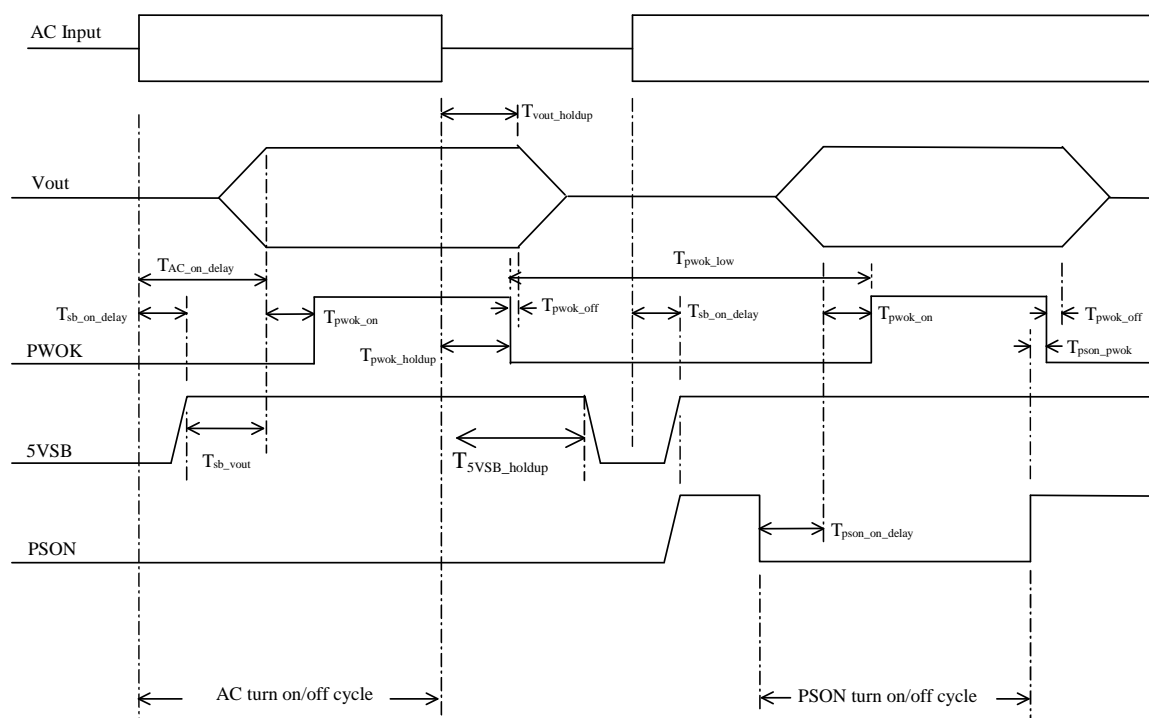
AC Input

$T_{vout\_holdup}$

Vout

$T_{AC\_on\_delay}$

$T_{pwok\_low}$

$T_{sb\_on\_delay}$

$T_{pwok\_on}$

$T_{pwok\_off}$

$T_{sb\_on\_delay}$

$T_{pwok\_on}$

$T_{pwok\_off}$

PWOK

$T_{pwok\_holdup}$

$T_{pson\_pwok}$

5VSB

$T_{sb\_vout}$

$T_{5VSB\_holdup}$

PSON

$T_{pson\_on\_delay}$

AC turn on/off cycle

PSON turn on/off cycle